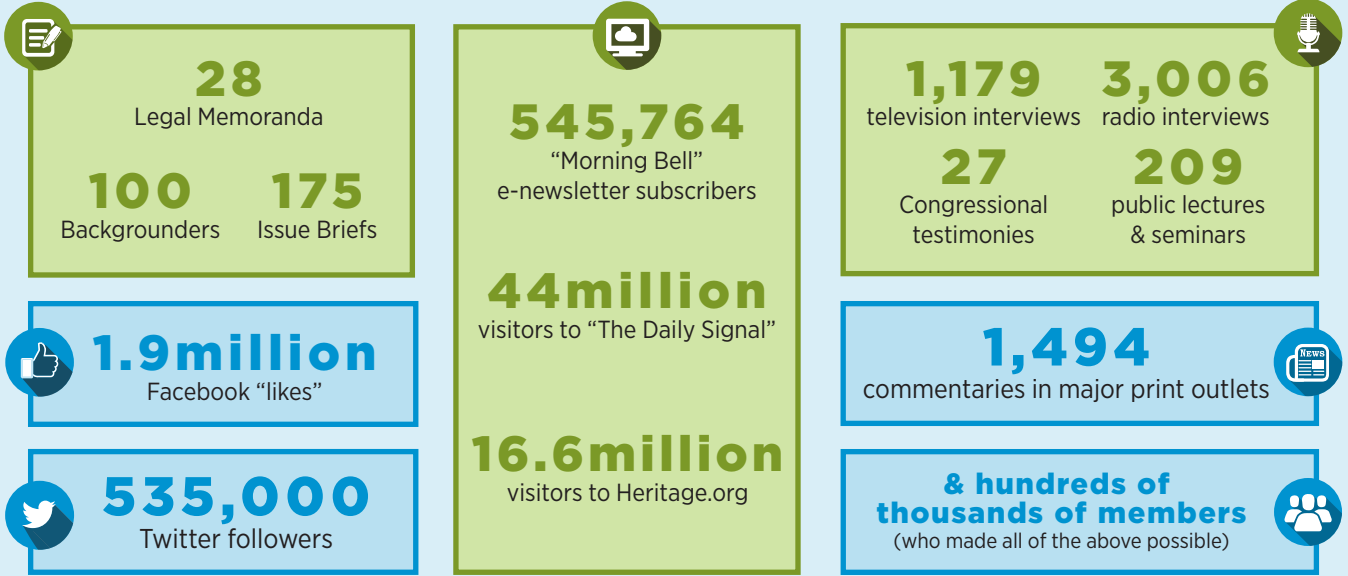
28
Legal Memoranda

100
Backgrounders

175
Issue Briefs

1.9million
Facebook "likes"

535,000
Twitter followers

545,764
"Morning Bell" e-newsletter subscribers

44million
visitors to "The Daily Signal"

16.6million
visitors to Heritage.org

1,179
television interviews

3,006
radio interviews

27
Congressional testimonies

209
public lectures & seminars

1,494
commentaries in major print outlets

NEWS

& hundreds of thousands of members
(who made all of the above possible)